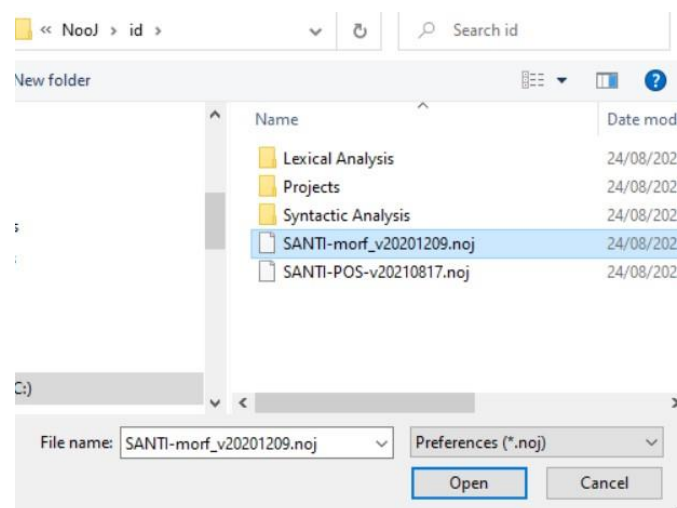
« NooJ › id ›

Search id

New folder

Name

Date mod

Lexical Analysis 24/08/202
Projects 24/08/202
Syntactic Analysis 24/08/202
SANTI-morf_v20201209.noj 24/08/202
SANTI-POS-v20210817.noj 24/08/202

C:)

File name: SANTI-morf_v20201209.noj

Preferences (*.noj)

Open

Cancel